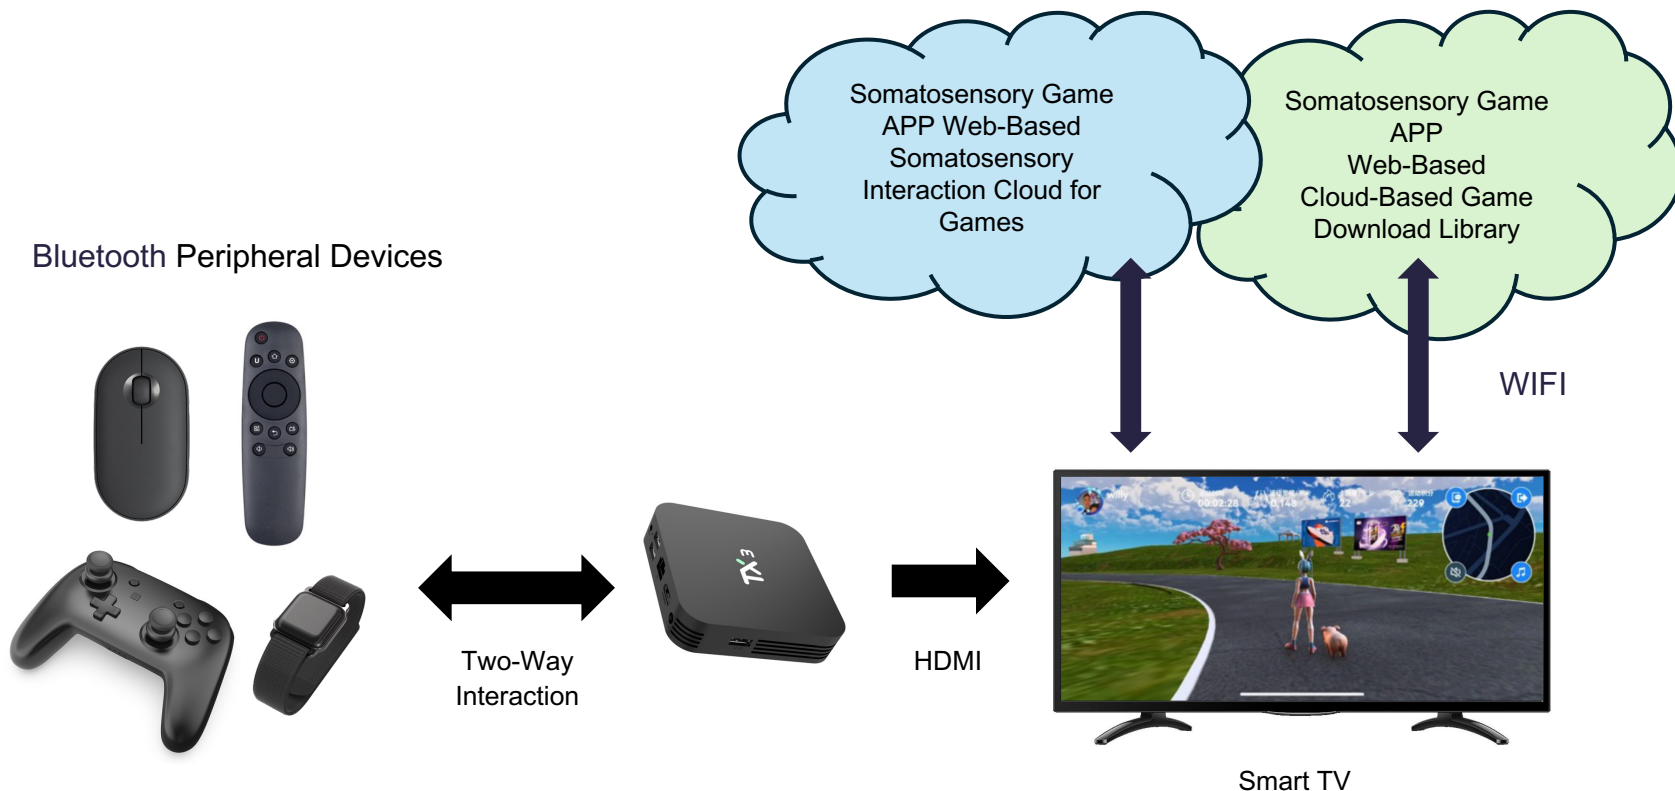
Somatosensory Game APP Web-Based Somatosensory Interaction Cloud for Games

Somatosensory Game APP Web-Based Cloud-Based Game Download Library

Bluetooth Peripheral Devices

WIFI

TX3

Two-Way Interaction

HDMI

Smart TV